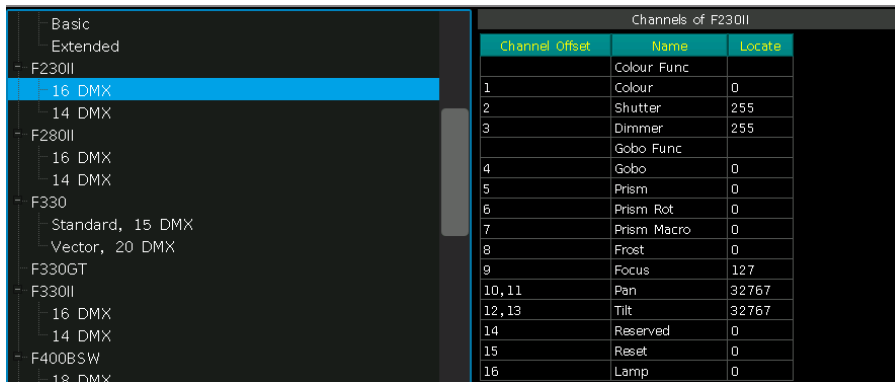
Basic
Extended
F230II
16 DMX
14 DMX
F280II
16 DMX
14 DMX
F330
Standard, 15 DMX
Vector, 20 DMX
F330GT
F330II
16 DMX
14 DMX
F400BSW
18 DMX

Channels of F230II

| Channel Offset | Name | Locate |
|---|---|---|
| | Colour Func | |
| 1 | Colour | 0 |
| 2 | Shutter | 255 |
| 3 | Dimmer | 255 |
| | Gobo Func | |
| 4 | Gobo | 0 |
| 5 | Prism | 0 |
| 6 | Prism Rot | 0 |
| 7 | Prism Macro | 0 |
| 8 | Frost | 0 |
| 9 | Focus | 127 |
| 10,11 | Pan | 32767 |
| 12,13 | Tilt | 32767 |
| 14 | Reserved | 0 |
| 15 | Reset | 0 |
| 16 | Lamp | 0 |